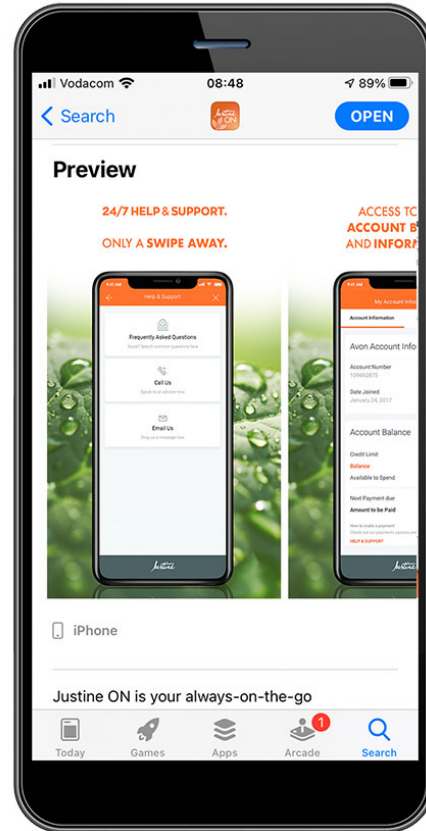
Vodacom 08:48 89%

Search

OPEN

Preview

24/7 HELP & SUPPORT.

ONLY A SWIPE AWAY.

Help & Support

Frequently Asked Questions

Call Us

Email Us

Justine

ACCESS TO ACCOUNT B AND INFORM

My Account Info

Account Information

Avon Account Info

Account Number

Date Joined
January 24, 2017

Account Balance

Credit Limit

Balance

Available to Spend

Next Payment due

Amount to be Paid

HELP & SUPPORT

Justine

iPhone

Justine ON is your always-on-the-go

Today Games Apps 1 Arcade Search